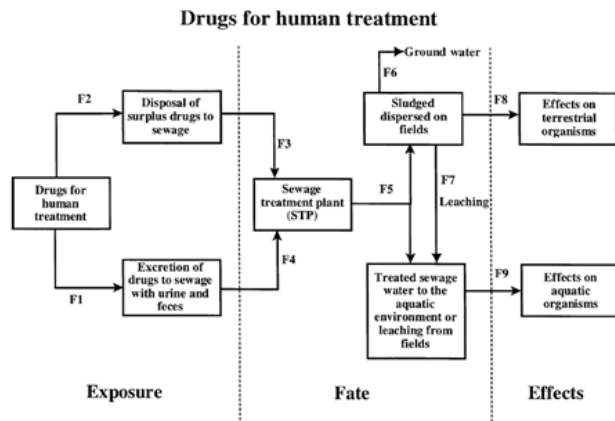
Drugs for human treatment

Ground water

F6

F2

Disposal of surplus drugs to sewage

Sludged dispersed on fields

F8

Effects on terrestrial organisms

F3

F7

Drugs for human treatment

Sewage treatment plant (STP)

F5

Leaching

F4

Excretion of drugs to sewage with urine and feces

Treated sewage water to the aquatic environment or leaching from fields

F9

Effects on aquatic organisms

F1

Exposure

Fate

Effects